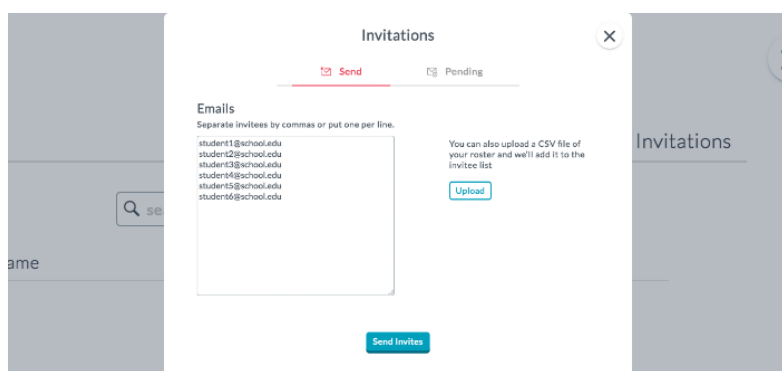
Invitations

Send Pending

Emails
Separate invitees by commas or put one per line.

student1@school.edu
student2@school.edu
student3@school.edu
student4@school.edu
student5@school.edu
student6@school.edu

You can also upload a CSV file of your roster and we'll add it to the invitee list

Upload

Send Invites

Invitations

se

ame